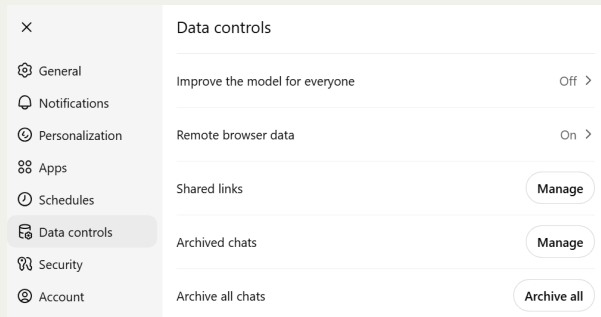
×

General
Notifications
Personalization
Apps
Schedules
Data controls
Security
Account

Data controls

Improve the model for everyone Off >

Remote browser data On >

Shared links Manage

Archived chats Manage

Archive all chats Archive all